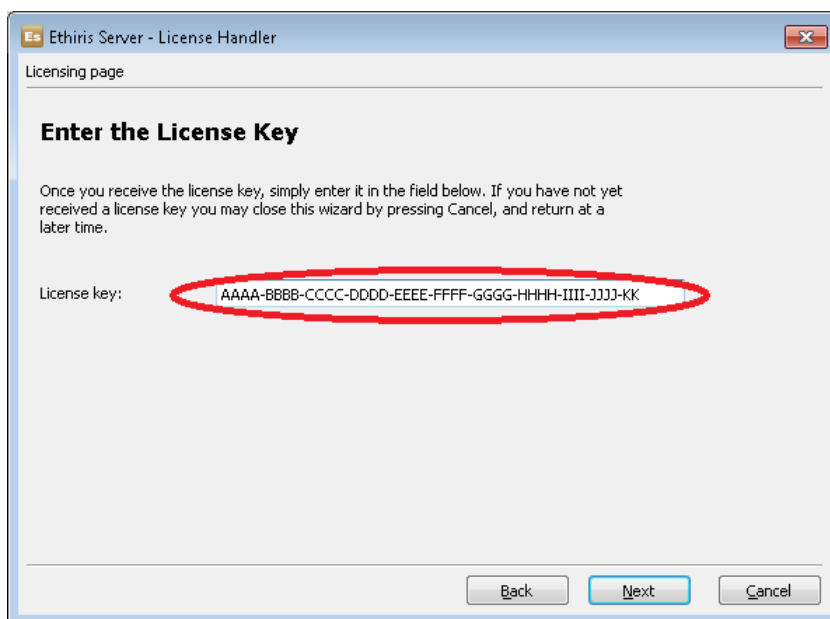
Es Ethiris Server - License Handler

Licensing page

Enter the License Key

Once you receive the license key, simply enter it in the field below. If you have not yet received a license key you may close this wizard by pressing Cancel, and return at a later time.

License key: AAAA-BBBB-CCCC-DDDD-EEEE-FFFF-GGGG-HHHH-IIII-JJJJ-KK

Back Next Cancel